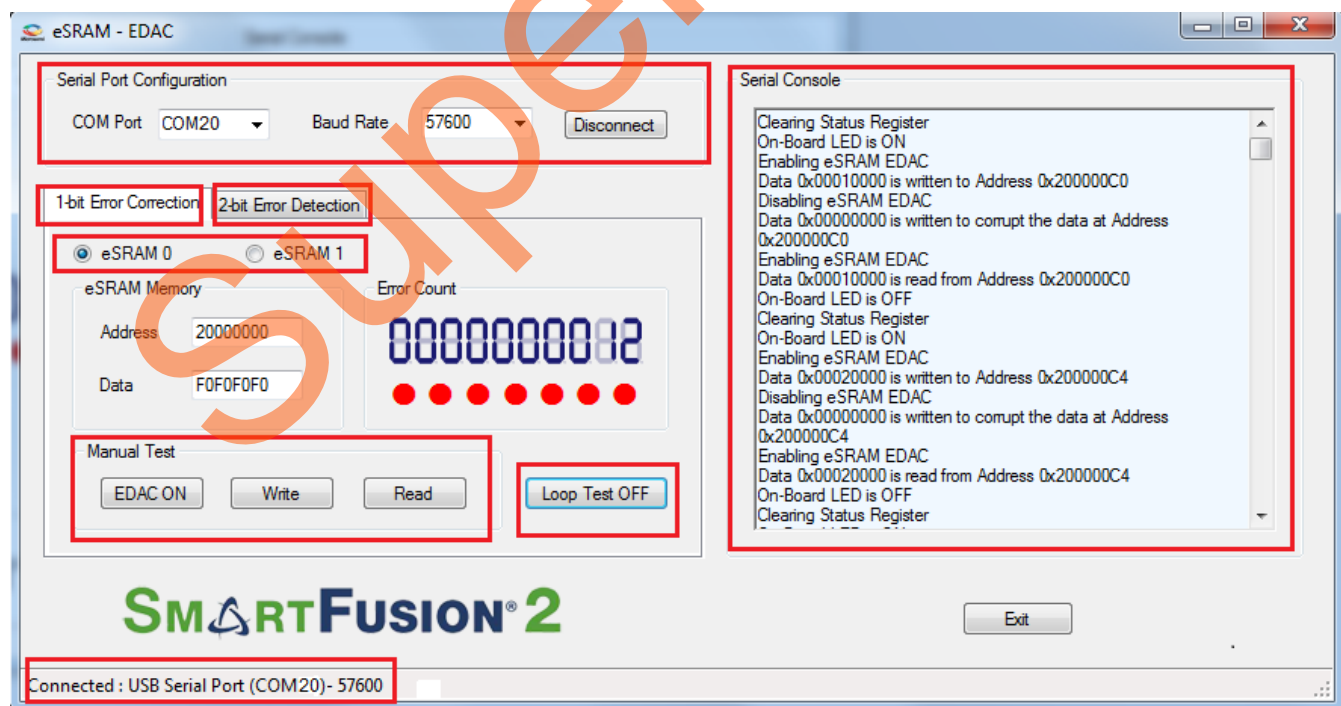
eSRAM - EDAC

Serial Port Configuration

COM Port COM20

Baud Rate 57600

Disconnect

1-bit Error Correction

2-bit Error Detection

eSRAM 0

eSRAM 1

eSRAM Memory

Address 20000000

Data F0F0F0F0

Error Count

0000000012

Manual Test

EDAC ON

Write

Read

Loop Test OFF

Serial Console

Clearing Status Register
On-Board LED is ON
Enabling eSRAM EDAC
Data 0x00010000 is written to Address 0x200000C0
Disabling eSRAM EDAC
Data 0x00000000 is written to corrupt the data at Address 0x200000C0
Enabling eSRAM EDAC
Data 0x00010000 is read from Address 0x200000C0
On-Board LED is OFF
Clearing Status Register
On-Board LED is ON
Enabling eSRAM EDAC
Data 0x00020000 is written to Address 0x200000C4
Disabling eSRAM EDAC
Data 0x00000000 is written to corrupt the data at Address 0x200000C4
Enabling eSRAM EDAC
Data 0x00020000 is read from Address 0x200000C4
On-Board LED is OFF
Clearing Status Register

SMARTFUSION®2

Exit

Connected : USB Serial Port (COM20)- 57600

super